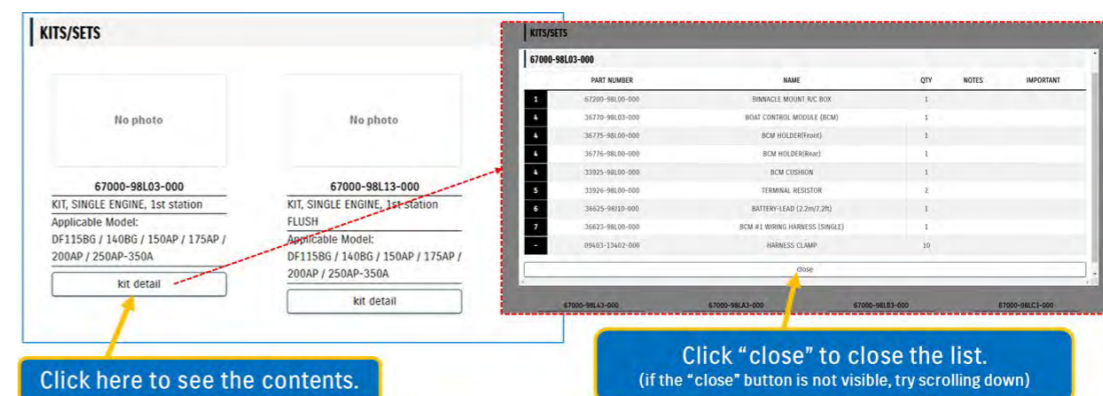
KITS/SETS

No photo

67000-98L03-000

KIT, SINGLE ENGINE, 1st station

Applicable Model: DF115BG / 140BG / 150AP / 175AP / 200AP / 250AP-350A

kit detail

No photo

67000-98L13-000

KIT, SINGLE ENGINE, 1st station FLUSH

Applicable Model: DF115BG / 140BG / 150AP / 175AP / 200AP / 250AP-350A

kit detail

KITS/SETS

67000-98L03-000

|  | PART NUMBER | NAME | QTY | NOTES | IMPORTANT |
|---|---|---|---|---|---|
| 1 | 67200-98L00-000 | BINNACLE MOUNT R/C BOX | 1 | | |
| 4 | 36770-98L03-000 | BOAT CONTROL MODULE (BCM) | 1 | | |
| 4 | 36775-98L00-000 | BCM HOLDER(Front) | 1 | | |
| 4 | 36776-98L00-000 | BCM HOLDER(Rear) | 1 | | |
| 4 | 33925-98L00-000 | BCM CUSHION | 1 | | |
| 5 | 33926-98L00-000 | TERMINAL RESISTOR | 2 | | |
| 6 | 36625-98J10-000 | BATTERY-LEAD (2.2m/7.2ft) | 1 | | |
| 7 | 36623-98L00-000 | BCM #1 WIRING HARNESS (SINGLE) | 1 | | |
| - | 09403-13402-000 | HARNESS CLAMP | 10 | | |

close

67000-98L43-000 67000-98LA3-000 67000-98L53-000 67000-98LC3-000

Click here to see the contents.

Click “close” to close the list.
(if the “close” button is not visible, try scrolling down)